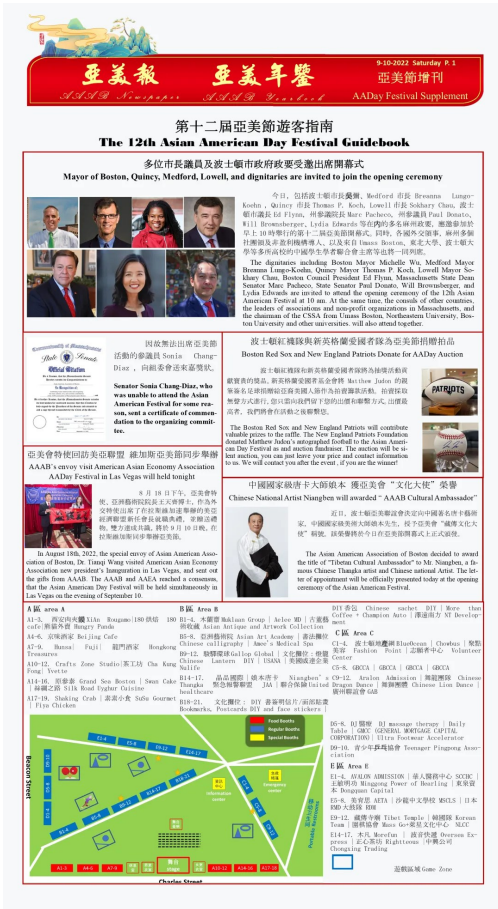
亞美報　亞美年鑒
A A B R Newspaper　A A B R Yearbook
9-10-2022 Saturday P. 1
亞美節增刊
AADay Festival Supplement

第十二屆亞美節遊客指南
The 12th Asian American Day Festival Guidebook

多位市長議員及波士頓市政府政要受邀出席開幕式
Mayor of Boston, Quincy, Medford, Lowell, and dignitaries are invited to join the opening ceremony

今日，包括波士頓市長吳弭，Medford 市長 Breanna Lungo-Koehn，Quincy 市長 Thomas P. Koch，Lowell 市長 Sokhary Chau，波士頓市議員 Ed Flynn，州參議院長 Marc Pacheco，州參議員 Paul Donato，Will Brownsberger，Lydia Edwards 等在內的多名麻州政要，應邀參加於早上 10 時舉行的第十二屆亞美節開幕式。同時，各城鄉交協會，麻州多個社團領袖及非盈利機構著人，以及來自 Umass Boston、東北大學、波士頓大學等多所高校的中國學生學者聯合會主席等也將一同到席。

The dignitaries including Boston Mayor Michelle Wu, Medford Mayor Breanna Lungo-Koehn, Quincy Mayor Thomas P. Koch, Lowell Mayor Sokhary Chau, Boston Council President Ed Flynn, Massachusetts State Dean Senator Marc Pacheco, State Senator Paul Donato, Will Brownsberger, and Lydia Edwards are invited to attend the opening ceremony of the 12th Asian American Festival at 10 am. At the same time, the councils of other countries, the leaders of associations and non-profit organizations in Massachusetts, and the chairman of the CSSA from Umass Boston, Northeastern University, Boston University and other universities. will also attend together.

因故無法出席亞美節活動的參議員 Sonia Chang-Diaz，向組委會送來嘉獎狀。

Senator Sonia Chang-Diaz, who was unable to attend the Asian American Festival for some reason, sent a certificate of commendation to the organizing committee.

波士頓紅襪隊與新英格蘭愛國者隊為亞美節捐贈拍品
Boston Red Sox and New England Patriots Donate for AADay Auction

波士頓紅襪隊和新英格蘭愛國者隊將為抽獎活動貢獻寶貴的獎品。新英格蘭愛國者基金會將 Matthew Judon 的親筆簽名這項將捐給亞美節入場作為抽獎和慈善拍賣。你將現在無聲方式進行，您可當面向我們留下您的出價和聯繫方式，出價最高者，我們將會在活動之後聯繫您。

The Boston Red Sox and New England Patriots will contribute valuable prizes to the raffle. The New England Patriots Foundation donated Matthew Judon's autograph football to the Asian American Day Festival as a raffle and auction fundraiser. The auction will be silent auction, you can just leave your price and contact information to us. We will contact you after the event, if you are the winner!

亞美會特使回訪美亞聯盟 繼加斯亞美節同步舉辦
AAAB's envoy visit American Asian Economy Association AADay Festival in Las Vegas will held tonight

8 月 18 日下午，亞美會特使，亞洲藝術院院長王祥傳主，作為本次特使出席了在拉斯維加斯舉辦的美亞經濟聯盟新任會長就職典禮，並贈送禮物，雙方達成共識，將於 9 月 10 日晚，在拉斯維加斯同步舉辦亞美節。

In August 18th, 2022, the special envoy of Asian American Association, of Boston, Dr. Tianqi Wang visited American Asian Economy Association new president's Inauguration in Las Vegas, and sent out the gifts from AAAB. The AAAB and AAEA reached a consensus, that the Asian American Day Festival will be held simultaneously in Las Vegas on the evening of September 10.

中國國家級唐卡大師娘本 獲亞美會"文化大使"榮譽
Chinese National Artist Niangben will awarded " AAAB Cultural Ambassador"

近日，波士頓亞美聯誼會決定向中國著名唐卡藝術家，中國國家級非遺傳承人娘本先生，授予亞美會"藏傳文化大使"稱號，該榮譽將於今日在亞美節開幕式上正式頒發。

The Asian American Association of Boston decided to award the title of "Tibetan Cultural Ambassador" to Mr. Niangben, a famous Chinese Thangka artist and Chinese national Artist. The letter of appointment will be officially presented today at the opening ceremony of the Asian American Festival.

A 區 area A
A1-3、西安肉夾饃XiAn Rougamo|180 烘焙 180 cafe|飢餓鳥堡 Hungry Panda
A4-6、京味酒家 Beijing Cafe
A7-9、Bansai Fuji 銀門酒家 Hongkong Treasures
A10-12、Crafts Zone Studio|茶工坊 Cha Kung Fong, Yostu
A14-16、琪泰泰 Grand Sea Boston | Swan Cake |絲綢之路 Silk Road Uyghur Cuisine
A17-19、Shaking Crab |素素小食 SuSu Gourmet | Fiya Chicken

B 區 Area B
B1-4、木蘭書 Mulan Group | Bulee NB |古董拍賣收藏 Asian Antique and Artwork Collection
B5-8、亞洲藝術院 Asian Art Academy | 書法攤位 Chinese calligraphy | Ameri's Medical Spa
B9-12、勁驛環球Gallop Global | 文化攤位·燈籠 Chinese Lantern DIY | USANA | 美國成運企業 Nulife
B14-17、品品國際 | 娘本唐卡 Niangben's Thangka Museum DIY | 鄉金保險 United Dragon Dance | healthcare 紫金加警聯盟 JAA
B18-21、文化攤位：DIY 書簽明信片/面部貼畫 Bookmarks, Postcards DIY and face stickers |

DIY 香包 Chinese sachet DIY | More than Coffee + Champion Auto |灌溉南方 NT Development

C 區 Area C
C1-4、波士頓地產公司BlueOcean | Chowbus | 免點電影 Fashion Point |志願者中心 Volunteer Center
C5-8、GBCCA | GBCCA | GBCCA | GBCCA
C9-12、Avalon Admission |舞龍團隊 Chinese Dragon Dance | 舞獅團體 Chinese Lion Dance | 廣州藝訓會 GAB

D5-8、DJ 馨樂 DJ massage therapy | Daily Table | GMCC (GENERAL MORTGAGE CAPITAL CORPORATION) | Ultra Footwear Accelerator
D9-10、青少年乒乓協會 Teenager Pingpong Association

E 區 Area E
E1-4、AVALON ADMISSION | 華人醫療中心 SCCHC | 北聯明德 Mingpong Power of Heeeling | 東莞商會 Dongguan Capital
E5-8、英米思 ASTA | 沙龍中文學校 MSCLS | 日本 RMD 大黄珠 RDM
E9-12、藏傳寺轉 Tibet Temple | 韓國隊 Korean Team | 舞獅團隊 Wave Go-英屋文化中心 NLCC
E14-17、木凡 Morefun | 援亦伙律 Overseas Express | 正心茶坊 Righteous |中興公司 Chongxing Trading

Food Booths
Regular Booths
Special Booths
Reason Street
Charles Street
Emergency Station
Portable Restroom
遊戲區域 Game Zone